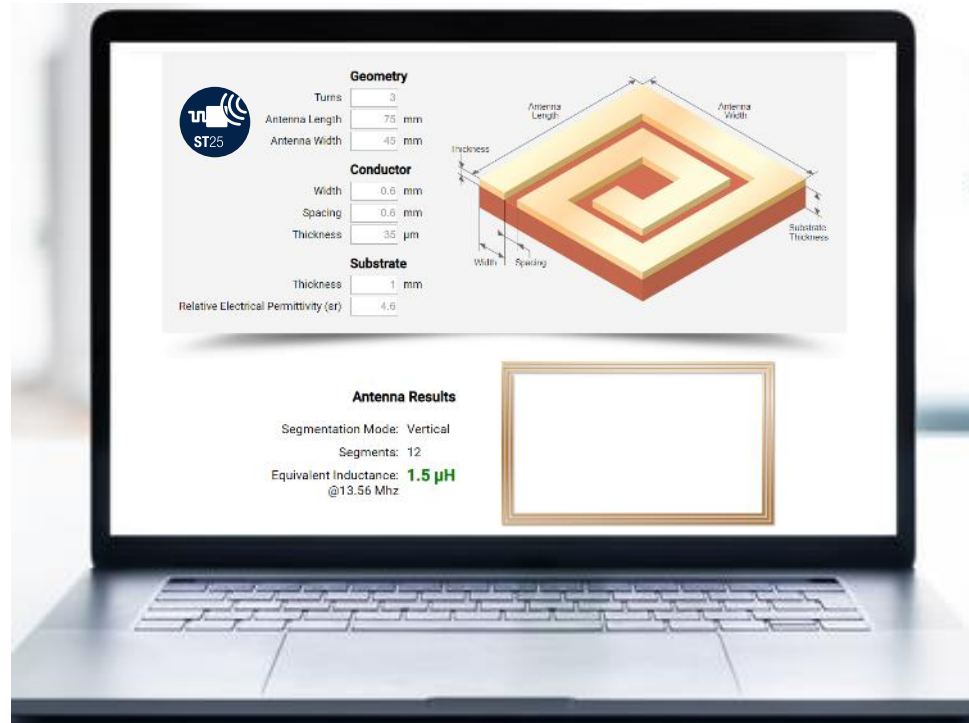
ST25

Geometry

Turns 3

Antenna Length 75 mm

Antenna Width 45 mm

Conductor

Width 0.6 mm

Spacing 0.6 mm

Thickness 35 µm

Substrate

Thickness 1 mm

Relative Electrical Permittivity (εr) 4.6

Antenna Length

Antenna Width

Thickness

Substrate Thickness

Width

Spacing

Antenna Results

Segmentation Mode: Vertical

Segments: 12

Equivalent Inductance: @13.56 Mhz 1.5 µH